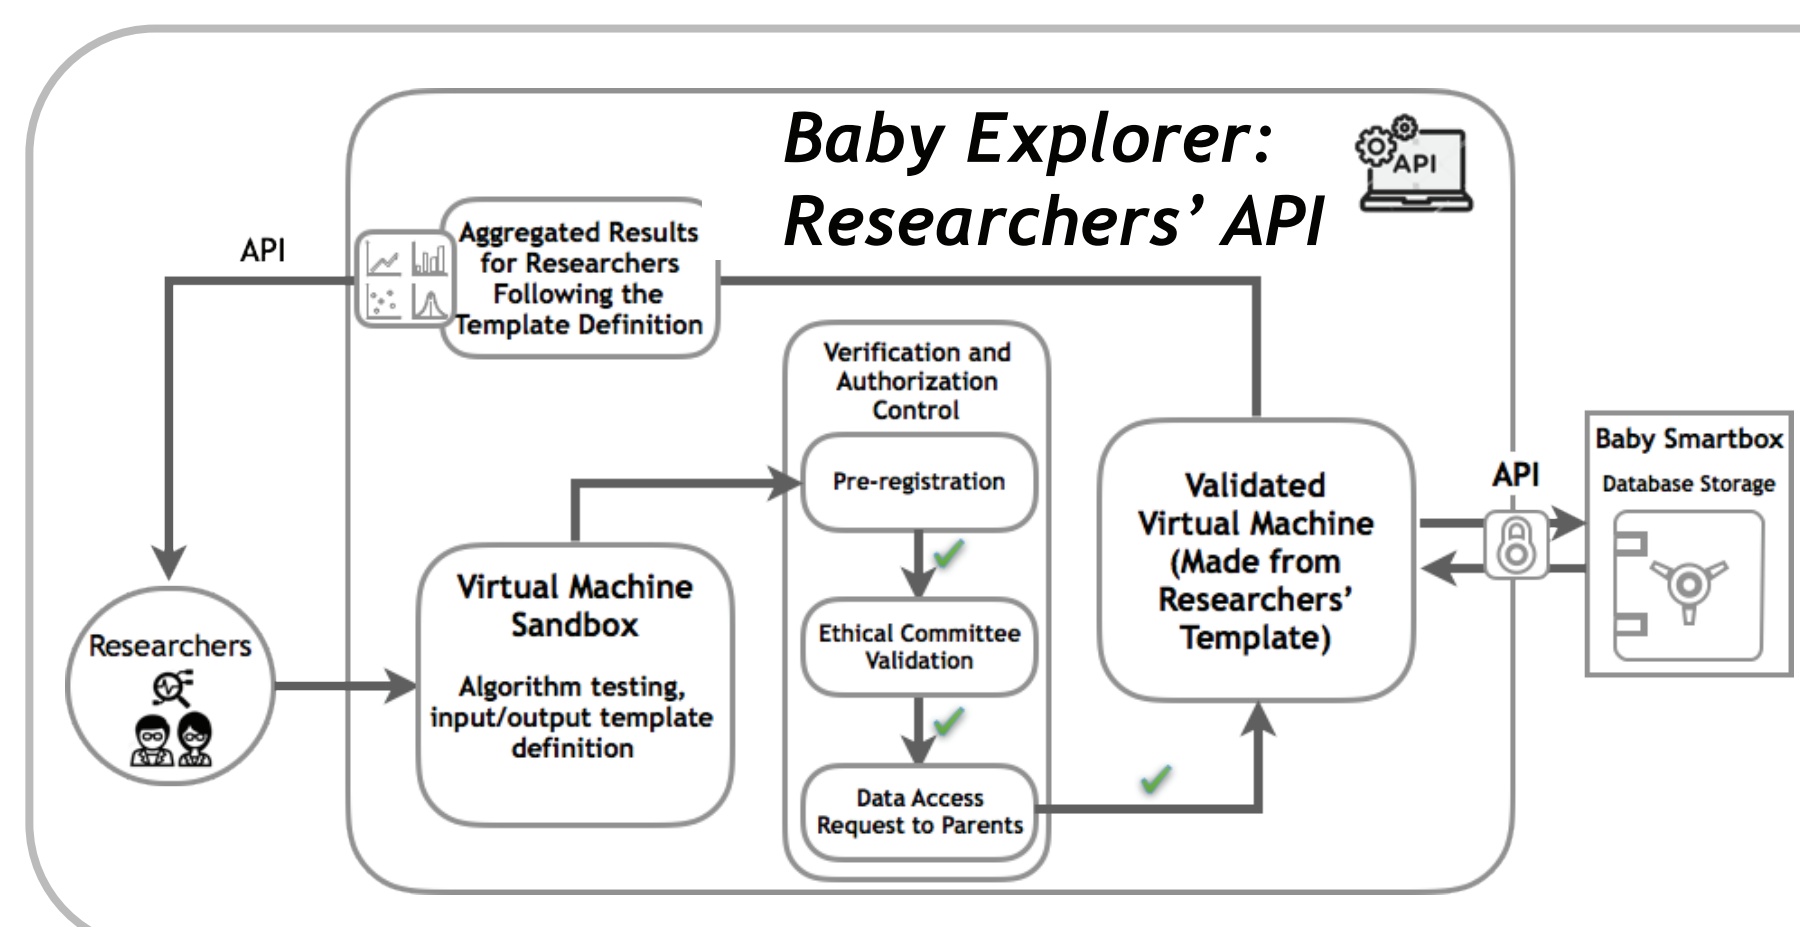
Baby Explorer: Researchers' API

API

API

Aggregated Results for Researchers Following the Template Definition

API

Verification and Authorization Control

Pre-registration

Ethical Committee Validation

Data Access Request to Parents

Validated Virtual Machine (Made from Researchers' Template)

API

Baby Smartbox

Database Storage

Researchers

Virtual Machine Sandbox

Algorithm testing, input/output template definition